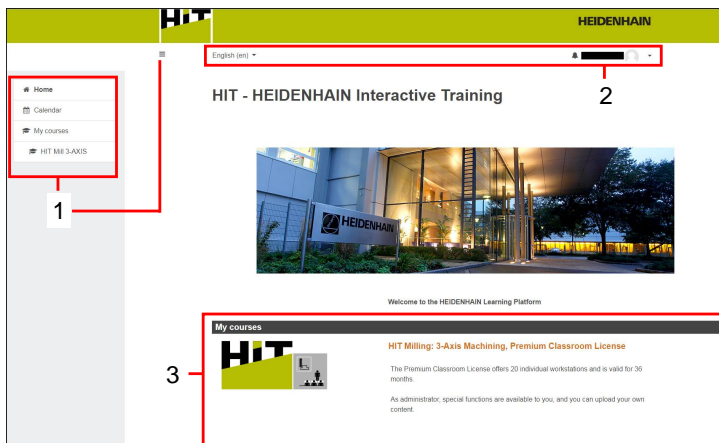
HIT

HEIDENHAIN

Home

Calendar

My courses

HIT Mill 3-AXIS

1

English (en)

2

HIT - HEIDENHAIN Interactive Training

HEIDENHAIN

Welcome to the HEIDENHAIN Learning Platform

My courses

3

HIT

HIT Milling: 3-Axis Machining, Premium Classroom License

The Premium Classroom License offers 20 individual workstations and is valid for 36 months.

As administrator, special functions are available to you, and you can upload your own content.